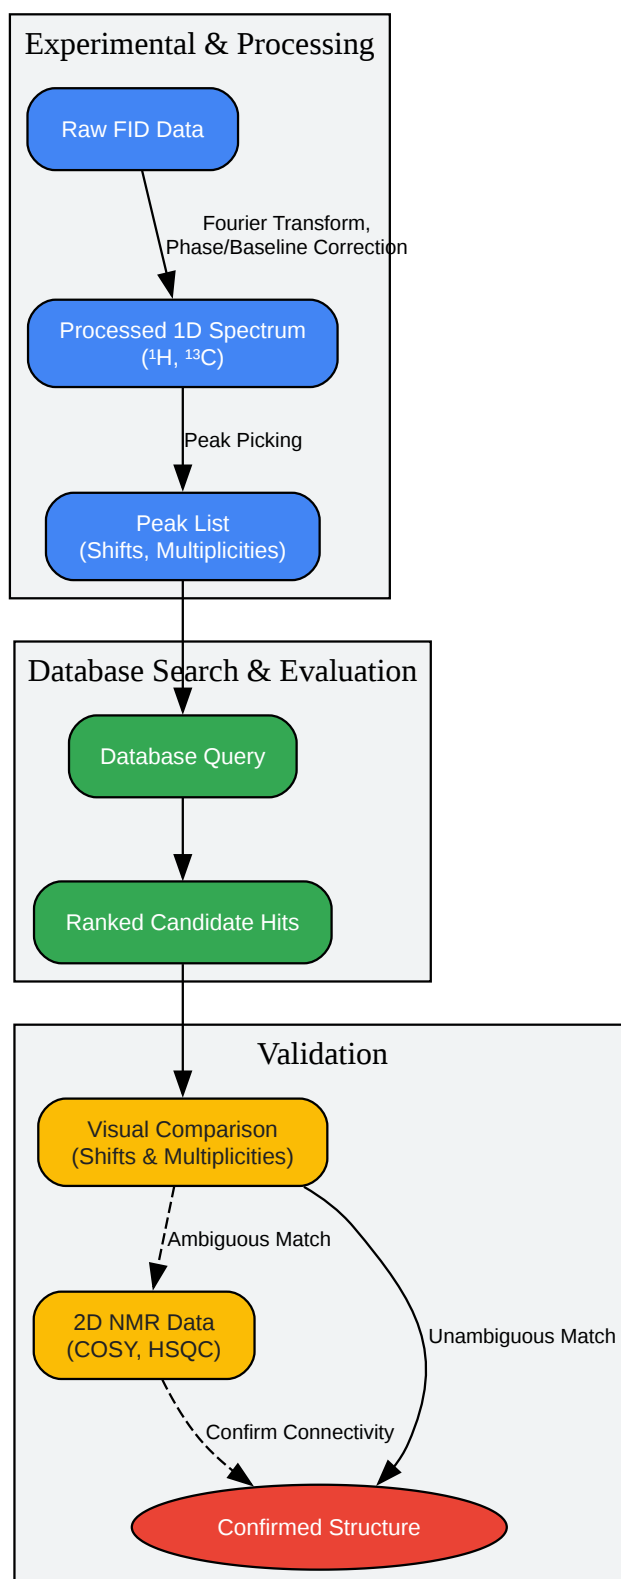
Experimental & Processing

Raw FID Data

Fourier Transform, Phase/Baseline Correction

Processed 1D Spectrum ($^{1}$H, $^{13}$C)

Peak Picking

Peak List (Shifts, Multiplicities)

Database Search & Evaluation

Database Query

Ranked Candidate Hits

Validation

Visual Comparison (Shifts & Multiplicities)

Ambiguous Match

Unambiguous Match

2D NMR Data (COSY, HSQC)

Confirm Connectivity

Confirmed Structure